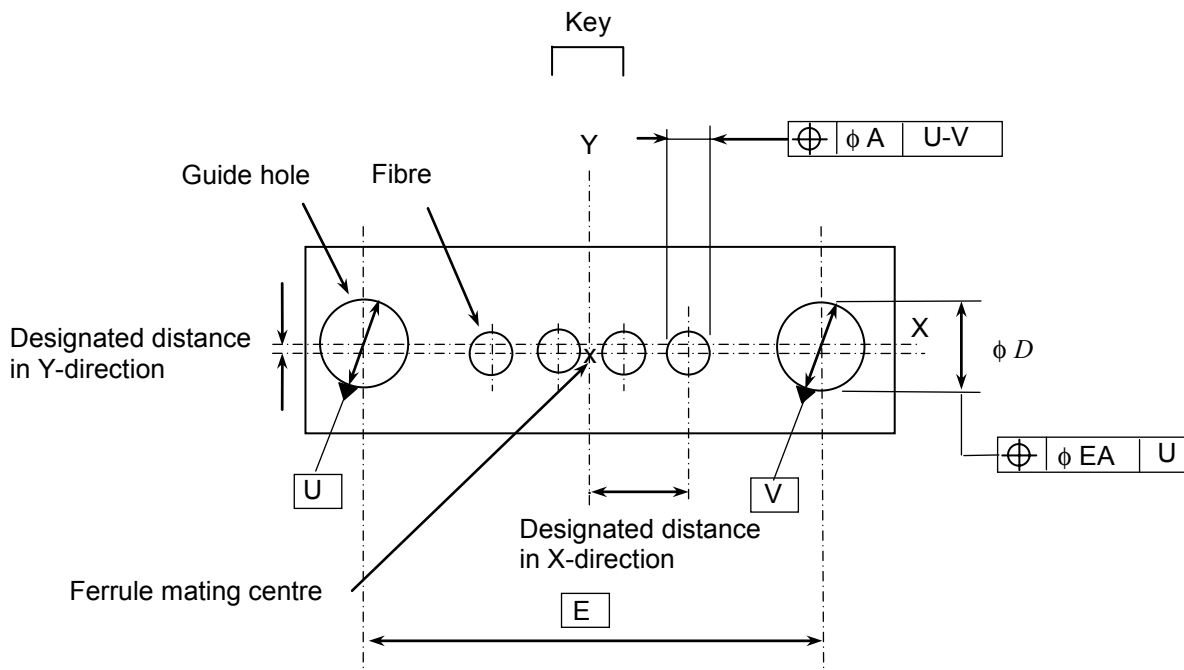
Key

Y

| $\oplus$ | $\phi$ A | U-V |
|---|---|---|

Guide hole

Fibre

Designated distance in Y-direction

X

$\phi\ D$

x

| $\oplus$ | $\phi$ EA | U |
|---|---|---|

U

V

Designated distance in X-direction

Ferrule mating centre

E